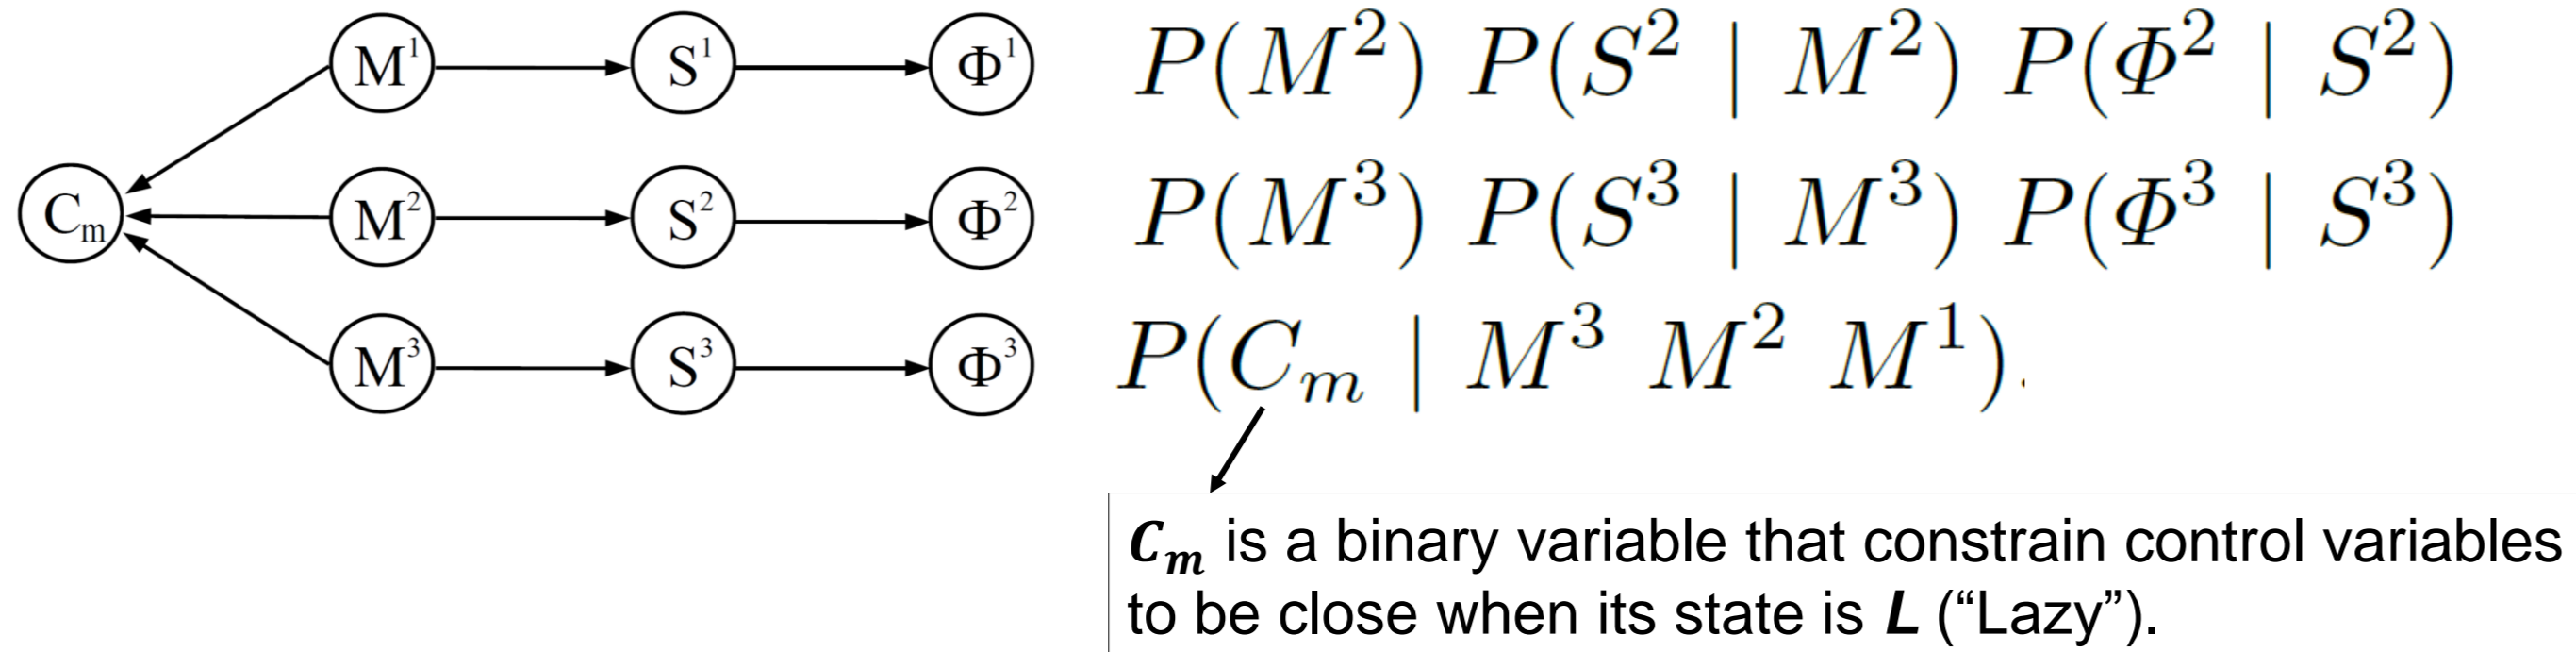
$M^1$ $S^1$ $\Phi^1$

$C_m$ $M^2$ $S^2$ $\Phi^2$

$M^3$ $S^3$ $\Phi^3$

$P(M^2)\ P(S^2 \mid M^2)\ P(\Phi^2 \mid S^2)$

$P(M^3)\ P(S^3 \mid M^3)\ P(\Phi^3 \mid S^3)$

$P(C_m \mid M^3\ M^2\ M^1)$.

$C_m$ is a binary variable that constrain control variables to be close when its state is $L$ (“Lazy”).